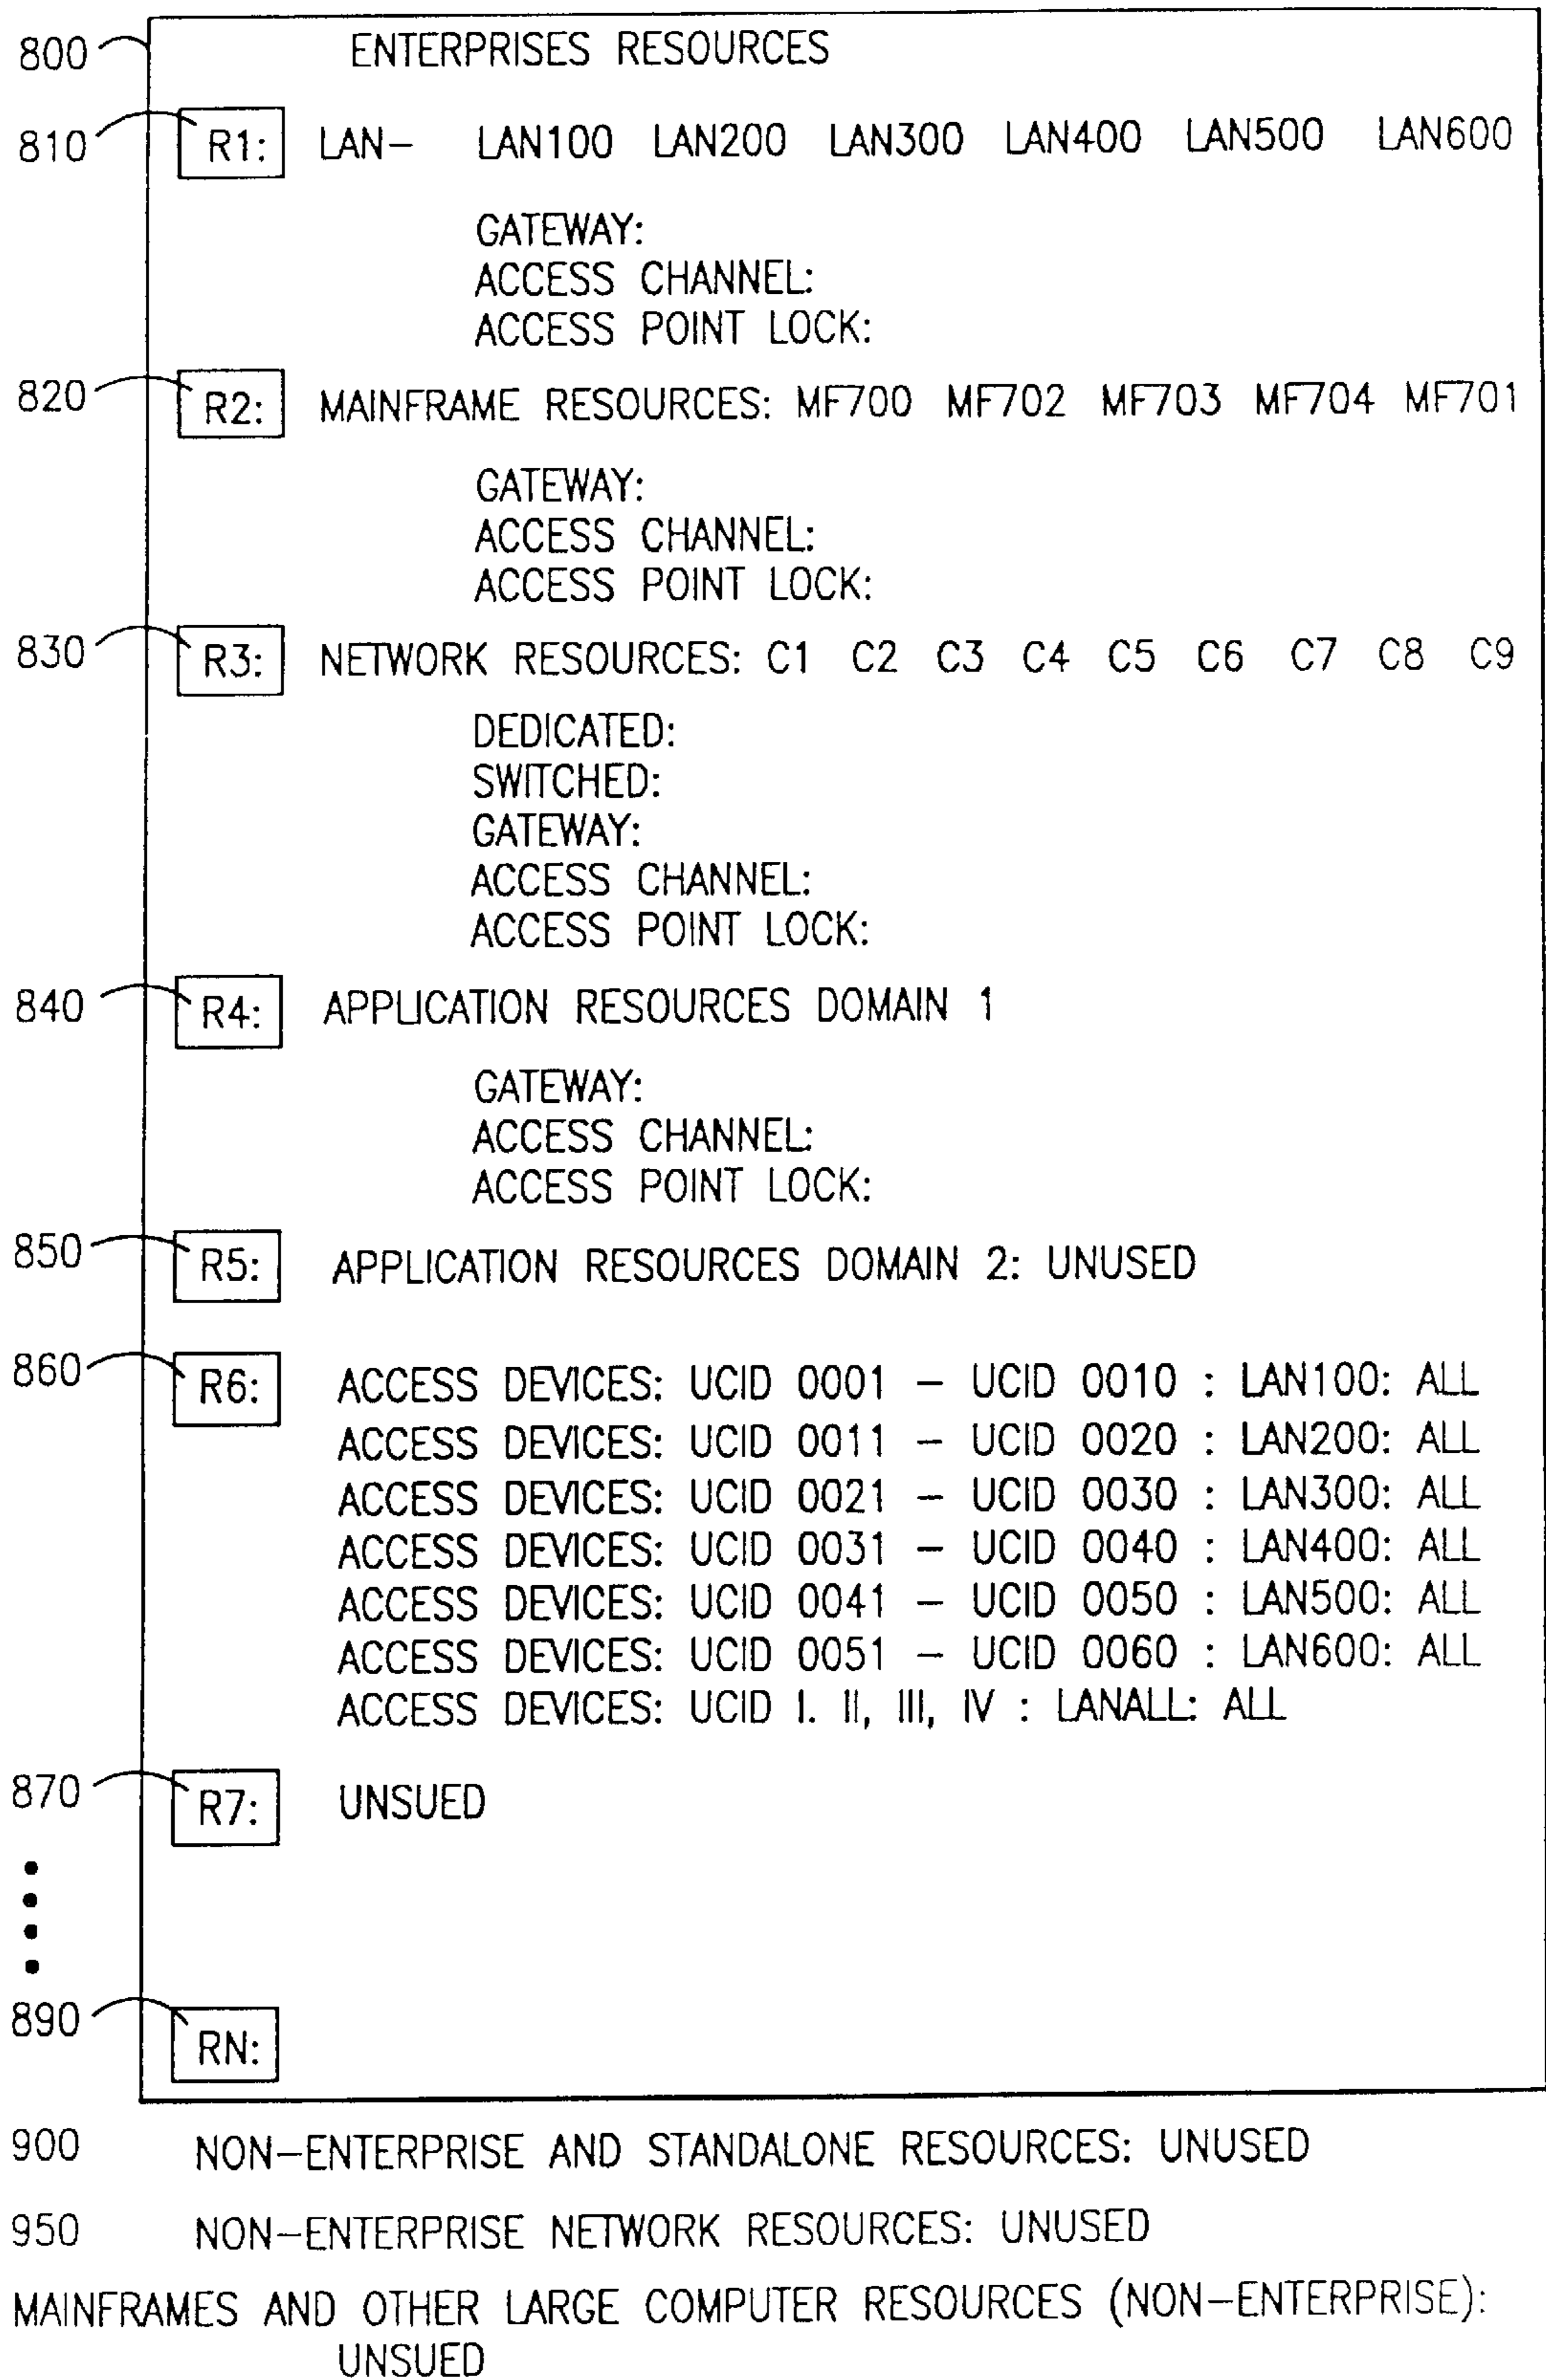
800 ENTERPRISES RESOURCES

810 R1: LAN- LAN100 LAN200 LAN300 LAN400 LAN500 LAN600

GATEWAY:
ACCESS CHANNEL:
ACCESS POINT LOCK:

820 R2: MAINFRAME RESOURCES: MF700 MF702 MF703 MF704 MF701

GATEWAY:
ACCESS CHANNEL:
ACCESS POINT LOCK:

830 R3: NETWORK RESOURCES: C1 C2 C3 C4 C5 C6 C7 C8 C9

DEDICATED:
SWITCHED:
GATEWAY:
ACCESS CHANNEL:
ACCESS POINT LOCK:

840 R4: APPLICATION RESOURCES DOMAIN 1

GATEWAY:
ACCESS CHANNEL:
ACCESS POINT LOCK:

850 R5: APPLICATION RESOURCES DOMAIN 2: UNUSED

860 R6: ACCESS DEVICES: UCID 0001 – UCID 0010 : LAN100: ALL
ACCESS DEVICES: UCID 0011 – UCID 0020 : LAN200: ALL
ACCESS DEVICES: UCID 0021 – UCID 0030 : LAN300: ALL
ACCESS DEVICES: UCID 0031 – UCID 0040 : LAN400: ALL
ACCESS DEVICES: UCID 0041 – UCID 0050 : LAN500: ALL
ACCESS DEVICES: UCID 0051 – UCID 0060 : LAN600: ALL
ACCESS DEVICES: UCID I. II, III, IV : LANALL: ALL

870 R7: UNSUED

890 RN:

900 NON–ENTERPRISE AND STANDALONE RESOURCES: UNUSED

950 NON–ENTERPRISE NETWORK RESOURCES: UNUSED

MAINFRAMES AND OTHER LARGE COMPUTER RESOURCES (NON–ENTERPRISE): UNSUED